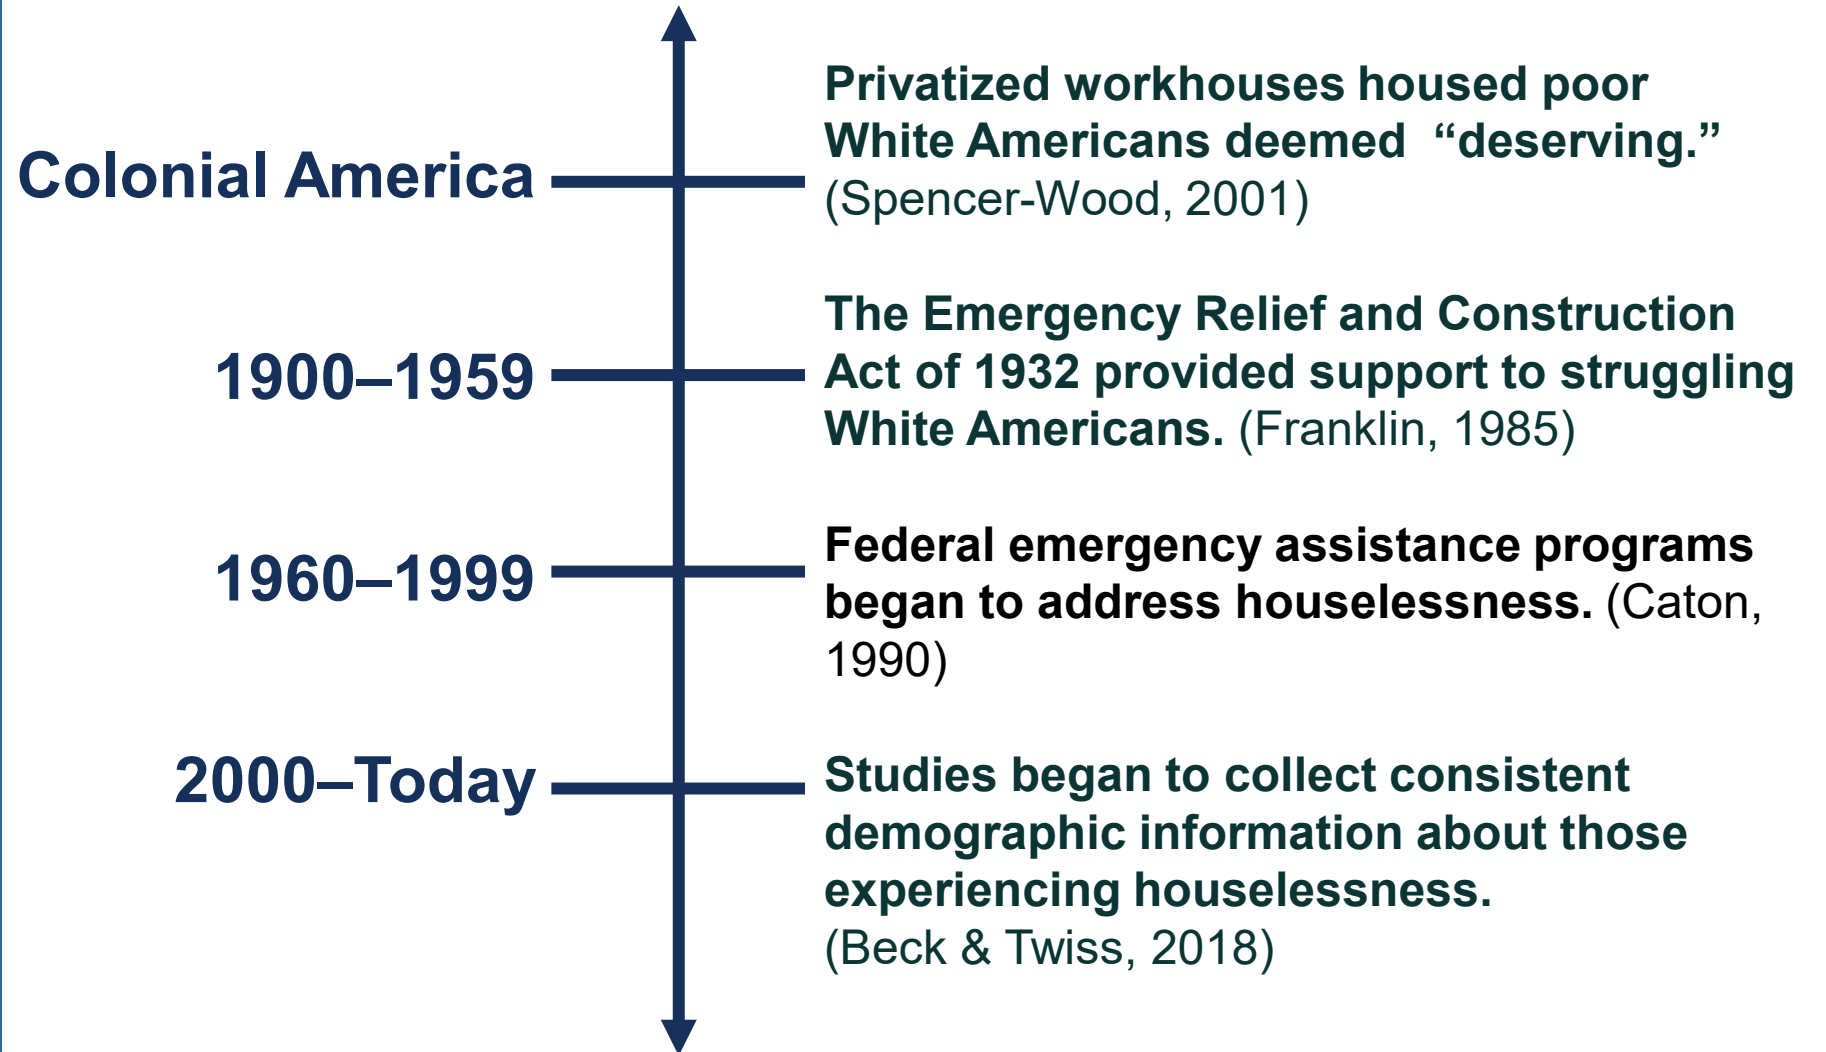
Colonial America

Privatized workhouses housed poor White Americans deemed “deserving.” (Spencer-Wood, 2001)

1900–1959

The Emergency Relief and Construction Act of 1932 provided support to struggling White Americans. (Franklin, 1985)

1960–1999

Federal emergency assistance programs began to address houselessness. (Caton, 1990)

2000–Today

Studies began to collect consistent demographic information about those experiencing houselessness. (Beck & Twiss, 2018)